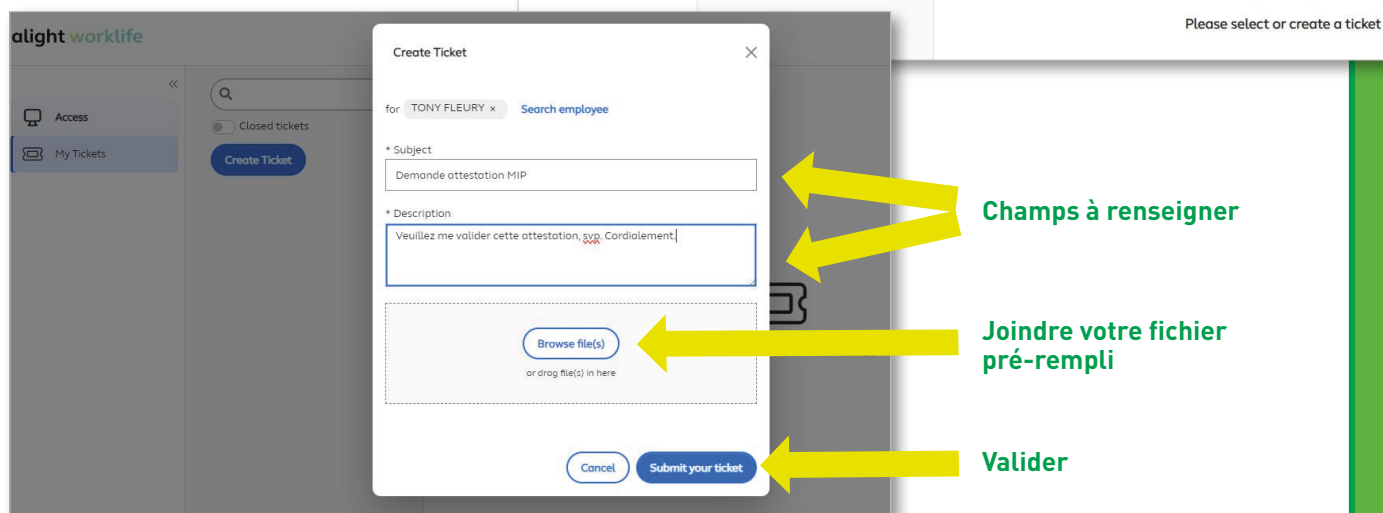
alight worklife

Please select or create a ticket

«

Access

My Tickets

Closed tickets

Create Ticket

Create Ticket

for TONY FLEURY × Search employee

* Subject

Demande attestation MIP

* Description

Veuillez me valider cette attestation, svp. Cordialement.

Browse file(s)

or drag file(s) in here

Cancel

Submit your ticket

Champs à renseigner

Joindre votre fichier pré-rempli

Valider